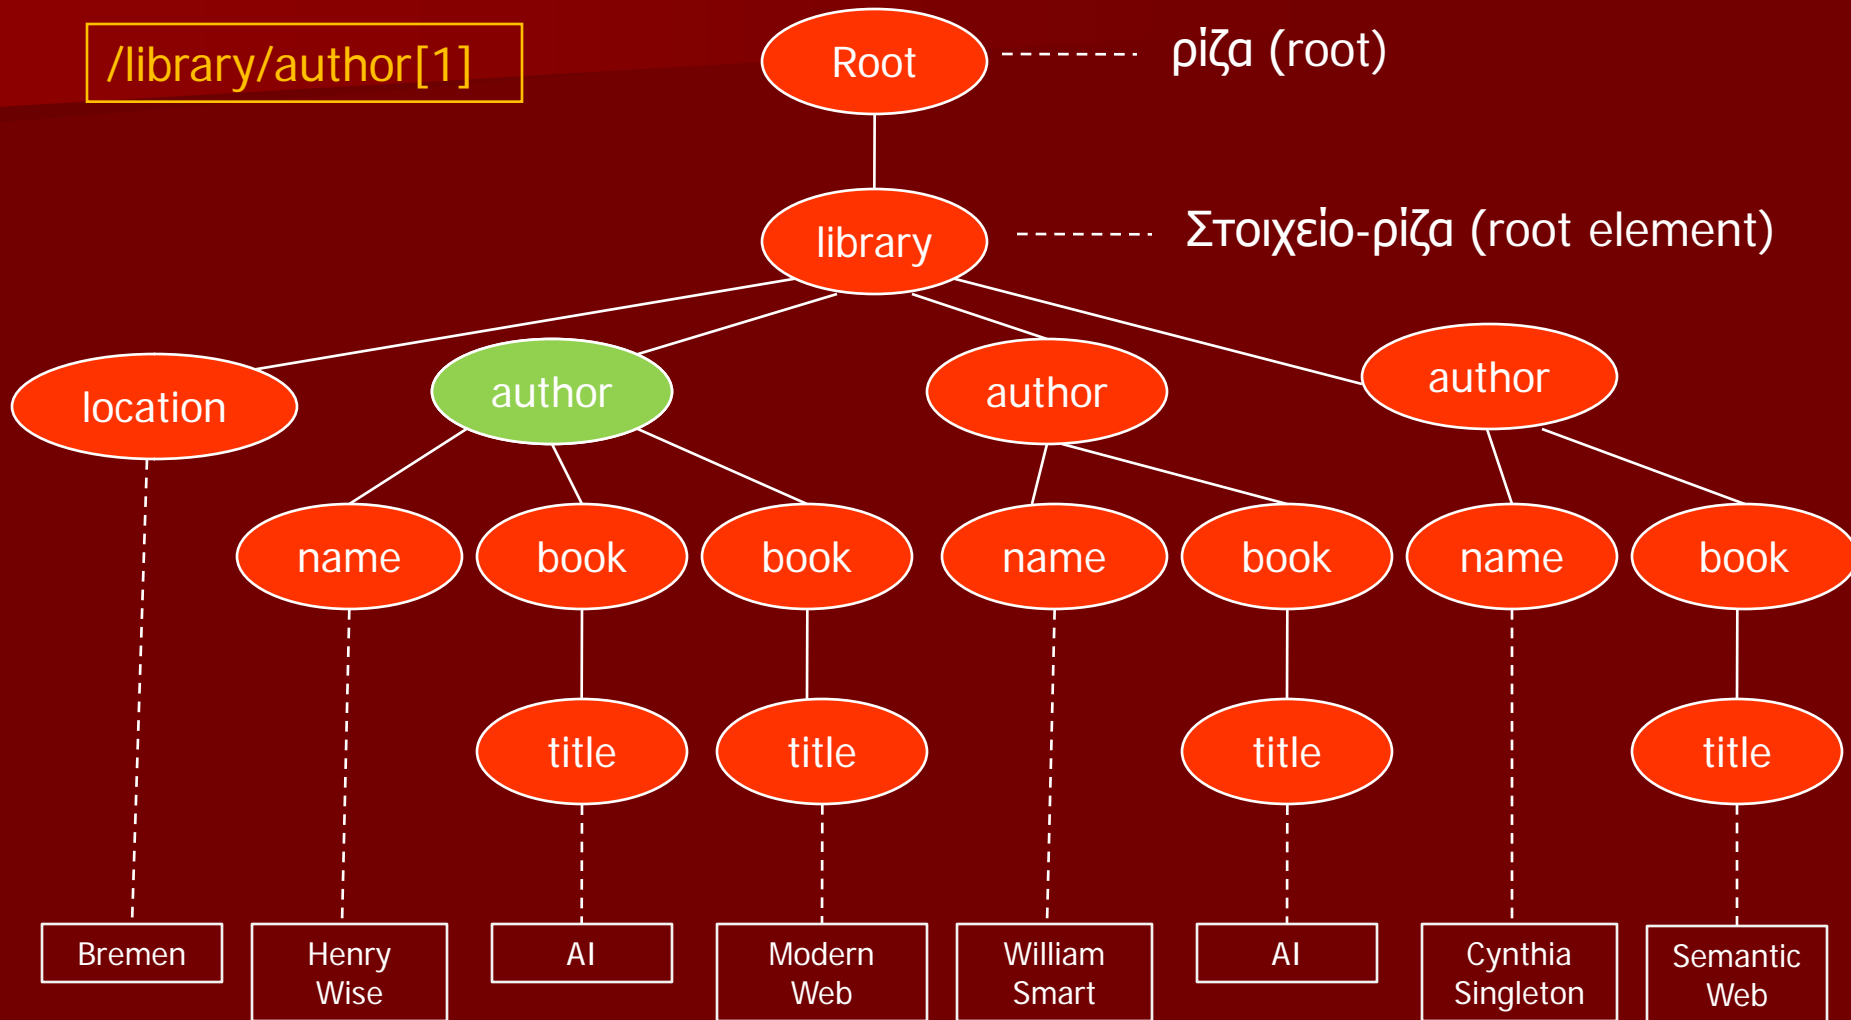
/library/author[1]

Root

ρίζα (root)

library

Στοιχείο-ρίζα (root element)

location

author

author

author

name

book

book

name

book

name

book

title

title

title

title

Bremen

Henry Wise

AI

Modern Web

William Smart

AI

Cynthia Singleton

Semantic Web